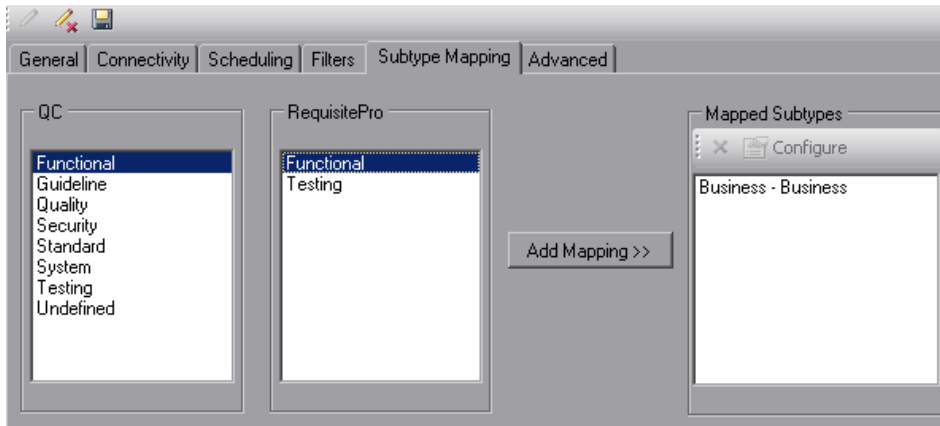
General | Connectivity | Scheduling | Filters | Subtype Mapping | Advanced

QC
Functional
Guideline
Quality
Security
Standard
System
Testing
Undefined

RequisitePro
Functional
Testing

Add Mapping >>

Mapped Subtypes
Configure
Business - Business